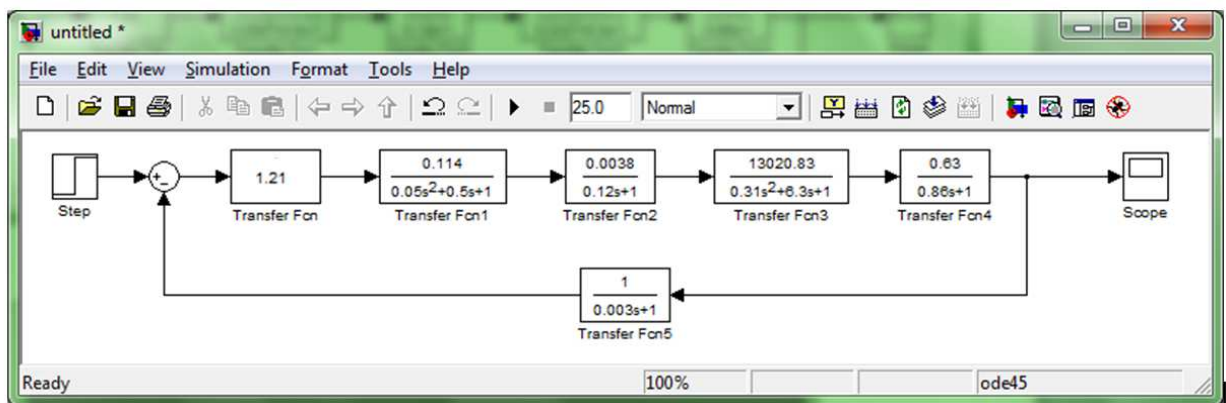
untitled *

File Edit View Simulation Format Tools Help

25.0 Normal

Step

+
-

1.21

Transfer Fcn

$\frac{0.114}{0.05s^2+0.5s+1}$

Transfer Fcn1

$\frac{0.0038}{0.12s+1}$

Transfer Fcn2

$\frac{13020.83}{0.31s^2+6.3s+1}$

Transfer Fcn3

$\frac{0.63}{0.86s+1}$

Transfer Fcn4

Scope

$\frac{1}{0.003s+1}$

Transfer Fcn5

Ready 100% ode45